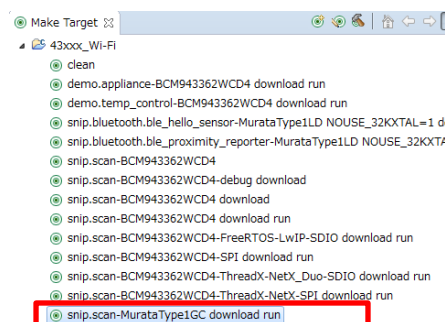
Make Target ☒
43xxx_Wi-Fi
clean
demo.appliance-BCM943362WCD4 download run
demo.temp_control-BCM943362WCD4 download run
snip.bluetooth.ble_hello_sensor-MurataType1LD NOUSE_32KXTAL=1 d
snip.bluetooth.ble_proximity_reporter-MurataType1LD NOUSE_32KXTA
snip.scan-BCM943362WCD4
snip.scan-BCM943362WCD4-debug download
snip.scan-BCM943362WCD4 download
snip.scan-BCM943362WCD4 download run
snip.scan-BCM943362WCD4-FreeRTOS-LwIP-SDIO download run
snip.scan-BCM943362WCD4-SPI download run
snip.scan-BCM943362WCD4-ThreadX-NetX_Duo-SDIO download run
snip.scan-BCM943362WCD4-ThreadX-NetX-SPI download run
snip.scan-MurataType1GC download run